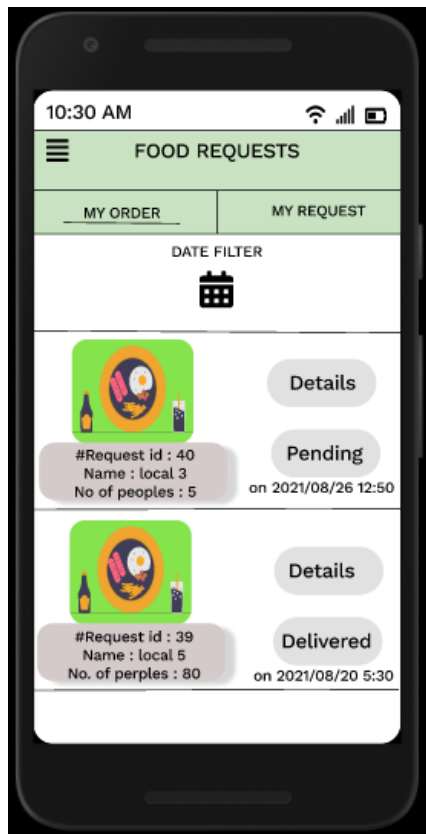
10:30 AM

FOOD REQUESTS

MY ORDER

MY REQUEST

DATE FILTER

Details

#Request id : 40
Name : local 3
No of peoples : 5

Pending

on 2021/08/26 12:50

Details

#Request id : 39
Name : local 5
No. of perples : 80

Delivered

on 2021/08/20 5:30